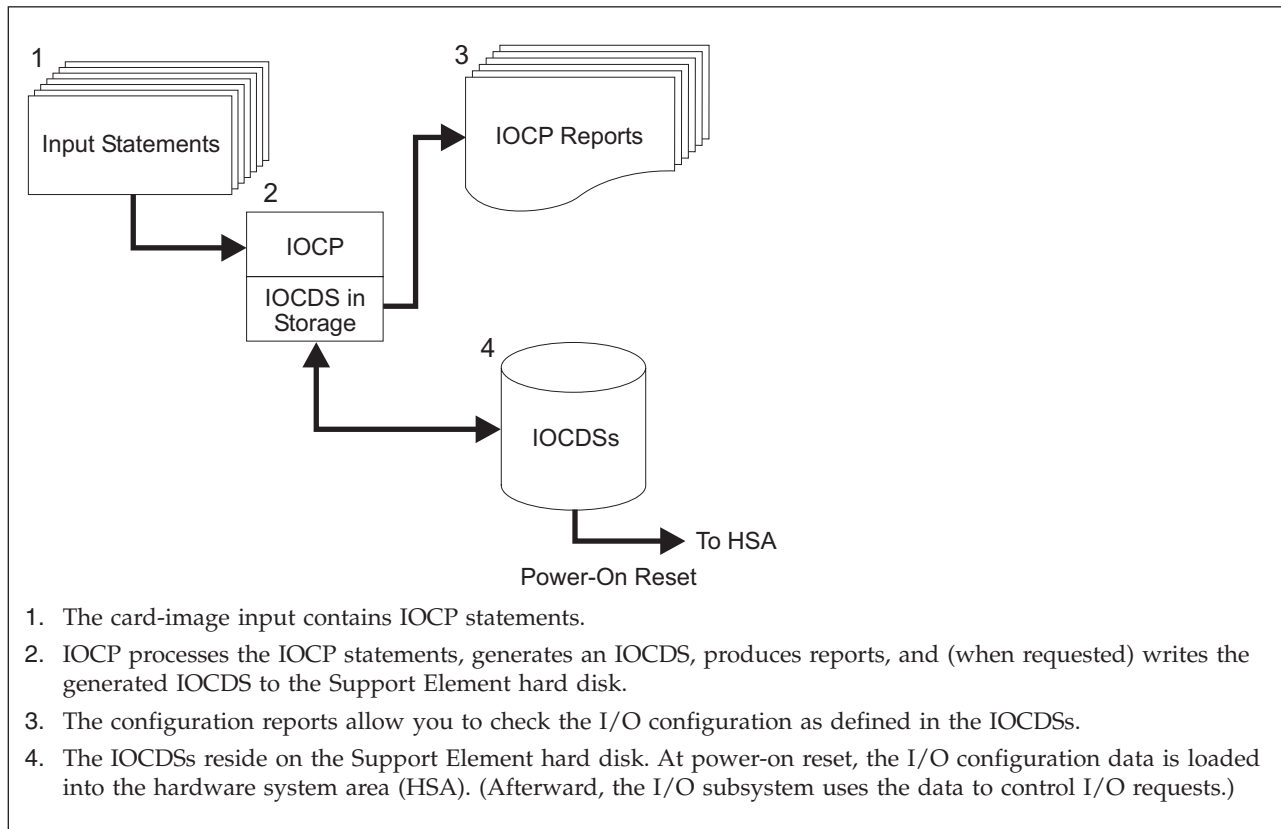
1

Input Statements

3

IOCP Reports

2

IOCP

IOCDS in Storage

4

IOCDSs

To HSA

Power-On Reset

1. The card-image input contains IOCP statements.

2. IOCP processes the IOCP statements, generates an IOCDS, produces reports, and (when requested) writes the generated IOCDS to the Support Element hard disk.

3. The configuration reports allow you to check the I/O configuration as defined in the IOCDSs.

4. The IOCDSs reside on the Support Element hard disk. At power-on reset, the I/O configuration data is loaded into the hardware system area (HSA). (Afterward, the I/O subsystem uses the data to control I/O requests.)